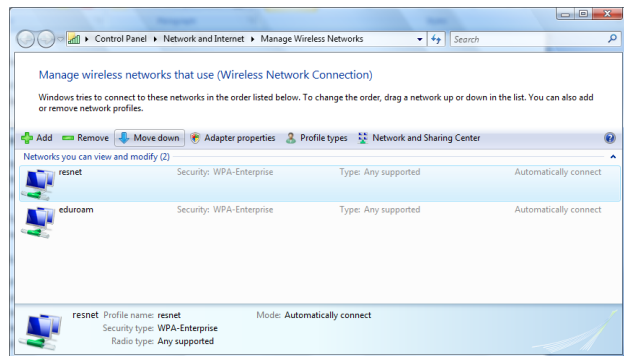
▸ Control Panel ▸ Network and Internet ▸ Manage Wireless Networks

Search

Manage wireless networks that use (Wireless Network Connection)

Windows tries to connect to these networks in the order listed below. To change the order, drag a network up or down in the list. You can also add or remove network profiles.

Add Remove Move down Adapter properties Profile types Network and Sharing Center

Networks you can view and modify (2)

| | | | |
|---|---|---|---|
| resnet | Security: WPA-Enterprise | Type: Any supported | Automatically connect |
| eduroam | Security: WPA-Enterprise | Type: Any supported | Automatically connect |

resnet Profile name: resnet Mode: Automatically connect
Security type: WPA-Enterprise
Radio type: Any supported